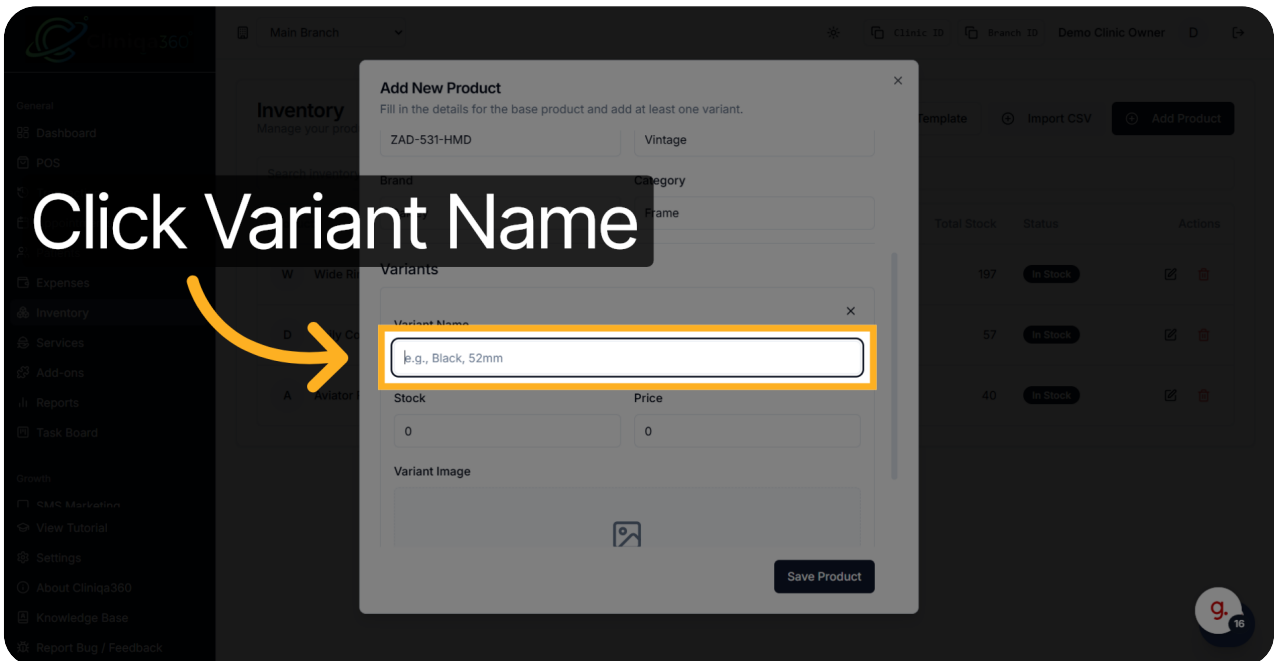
Main Branch

Clinic ID

Branch ID

Demo Clinic Owner

D

General

Dashboard

POS

Expenses

Inventory

Services

Add-ons

Reports

Task Board

Growth

SMS Marketing

View Tutorial

Settings

About Cliniqa360

Knowledge Base

Report Bug / Feedback

Inventory

Manage your prod

Template

Import CSV

Add Product

Total Stock

Status

Actions

W Wide R

197

In Stock

D

57

In Stock

A Aviator

40

In Stock

Add New Product

Fill in the details for the base product and add at least one variant.

ZAD-531-HMD

Vintage

Brand

Category

Frame

Click Variant Name

Variants

Variant Name

e.g., Black, 52mm

Stock

Price

0

0

Variant Image

Save Product

g.

16